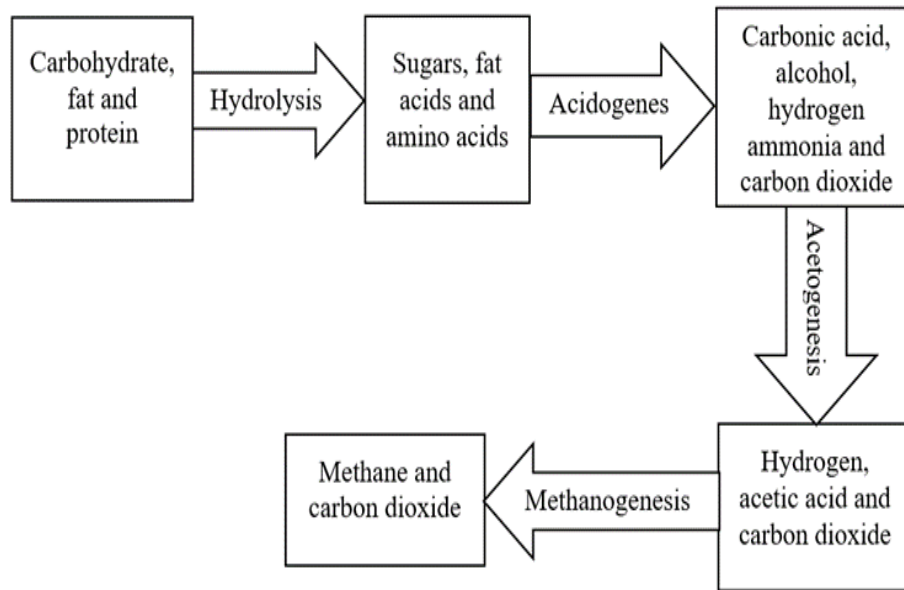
Carbohydrate, fat and protein

Hydrolysis

Sugars, fat acids and amino acids

Acidogenes

Carbonic acid, alcohol, hydrogen ammonia and carbon dioxide

Acetogenesis

Hydrogen, acetic acid and carbon dioxide

Methanogenesis

Methane and carbon dioxide